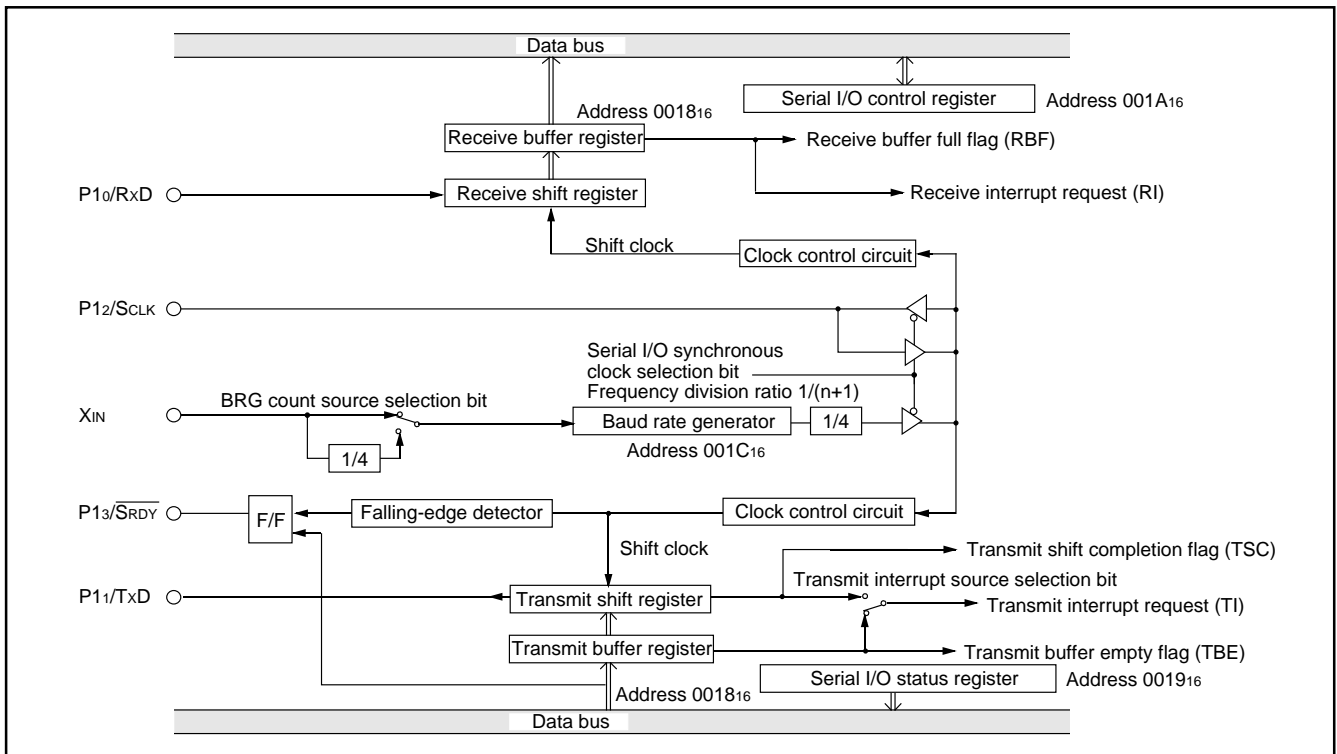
Data bus

Serial I/O control register

Address $001A_{16}$

Address $0018_{16}$

Receive buffer register

Receive buffer full flag (RBF)

$P1_0/R_XD$

Receive shift register

Receive interrupt request (RI)

Shift clock

Clock control circuit

$P1_2/S_{CLK}$

Serial I/O synchronous clock selection bit

Frequency division ratio 1/(n+1)

$X_{IN}$

BRG count source selection bit

Baud rate generator

1/4

1/4

Address $001C_{16}$

$P1_3/\overline{S_{RDY}}$

F/F

Falling-edge detector

Clock control circuit

Shift clock

Transmit shift completion flag (TSC)

Transmit interrupt source selection bit

$P1_1/T_XD$

Transmit shift register

Transmit interrupt request (TI)

Transmit buffer register

Transmit buffer empty flag (TBE)

Address $0018_{16}$

Serial I/O status register

Address $0019_{16}$

Data bus